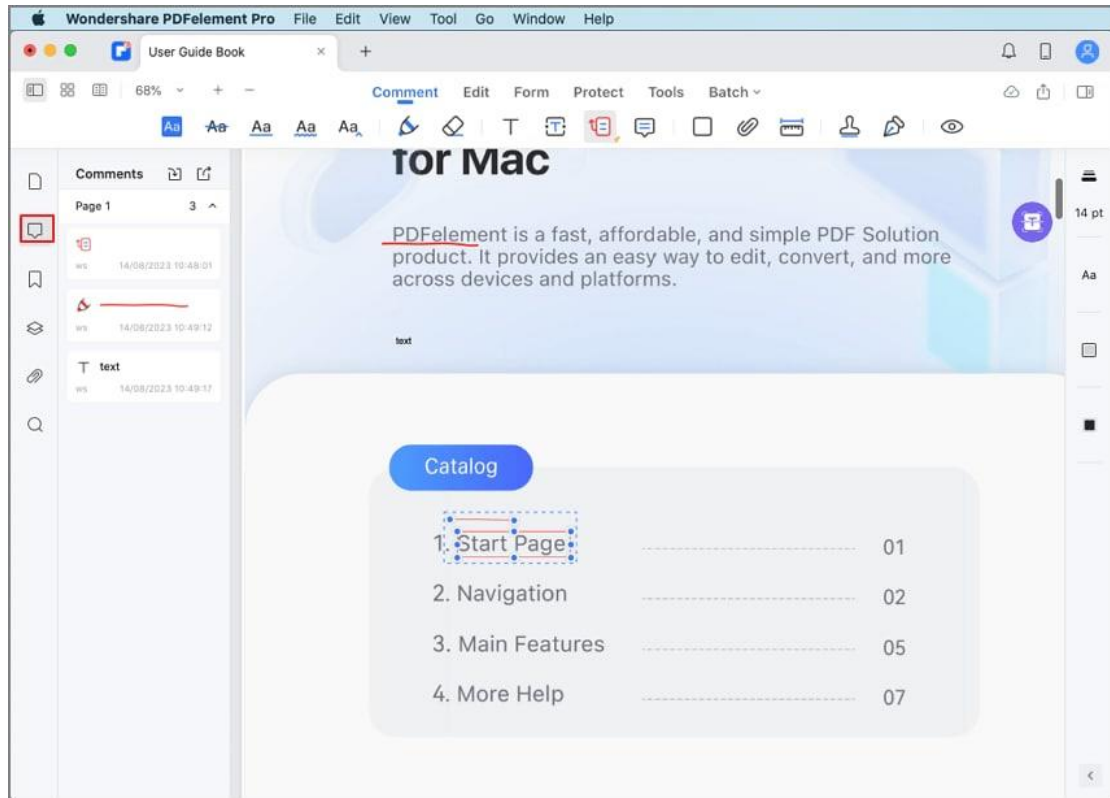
Wondershare PDFelement Pro File Edit View Tool Go Window Help

User Guide Book

68%

Comment Edit Form Protect Tools Batch

Aa Aa Aa Aa Aa T

Comments

Page 1 3

ws 14/08/2023 10:48:01

ws 14/08/2023 10:49:12

T text

ws 14/08/2023 10:49:17

for Mac

PDFelement is a fast, affordable, and simple PDF Solution product. It provides an easy way to edit, convert, and more across devices and platforms.

text

Catalog

| | |
|---|---|
| 1. Start Page | 01 |
| 2. Navigation | 02 |
| 3. Main Features | 05 |
| 4. More Help | 07 |

14 pt

Aa